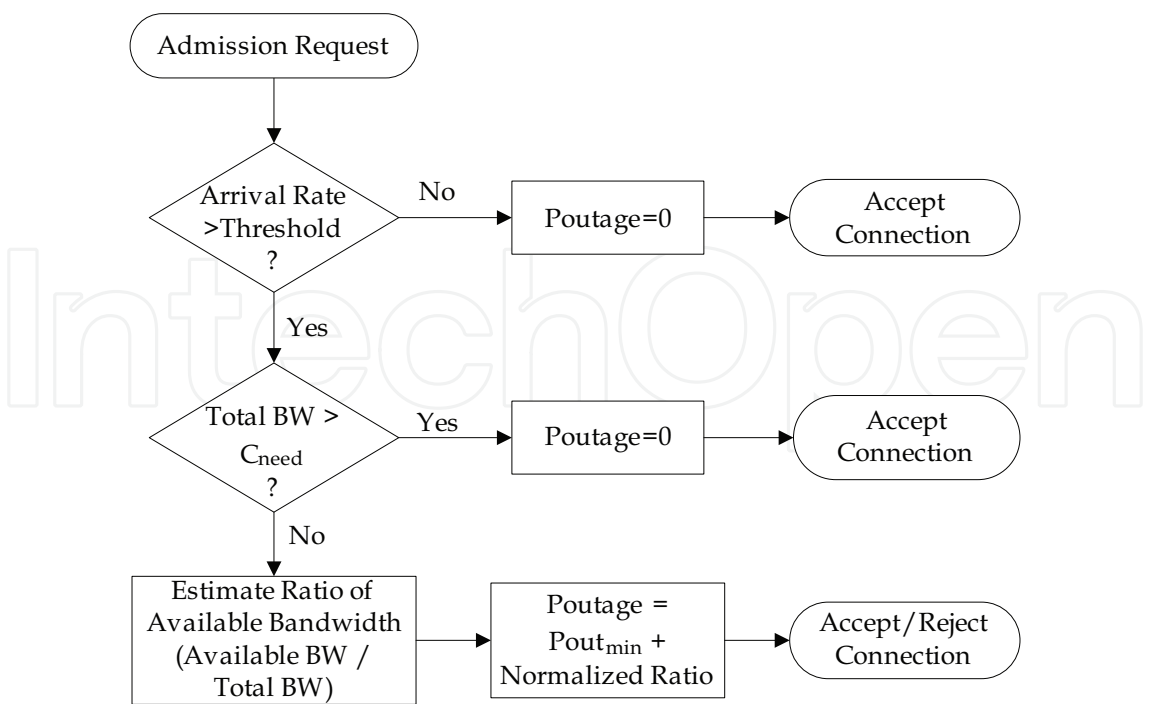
Admission Request

Arrival Rate >Threshold ?

No

Poutage=0

Accept Connection

Yes

Total BW > $C_{need}$ ?

Yes

Poutage=0

Accept Connection

No

Estimate Ratio of Available Bandwidth (Available BW / Total BW)

Poutage = $Pout_{min}$ + Normalized Ratio

Accept/Reject Connection

IntechOpen